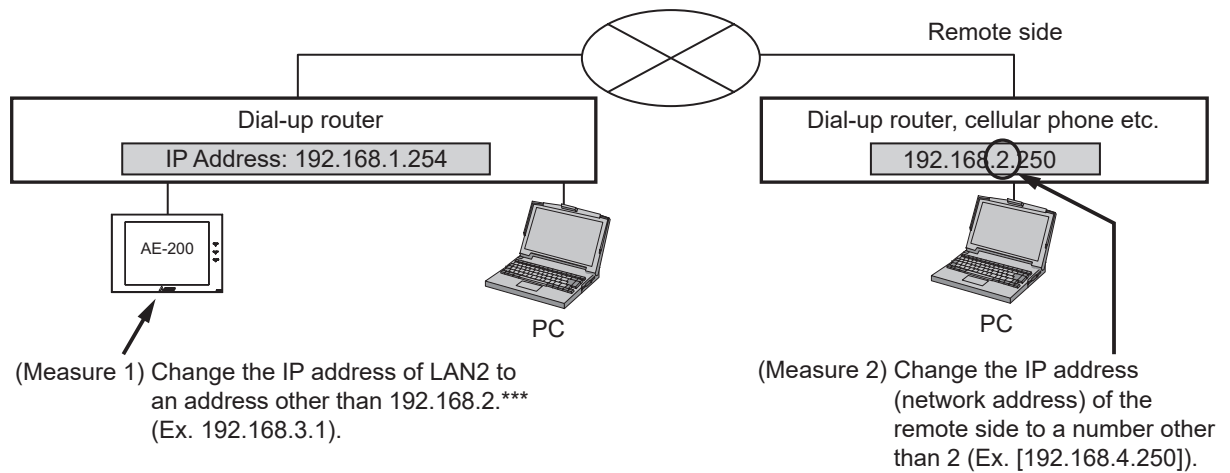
Remote side

Dial-up router

IP Address: 192.168.1.254

Dial-up router, cellular phone etc.

192.168.2.250

AE-200

PC

PC

(Measure 1) Change the IP address of LAN2 to an address other than 192.168.2.*** (Ex. 192.168.3.1).

(Measure 2) Change the IP address (network address) of the remote side to a number other than 2 (Ex. [192.168.4.250]).